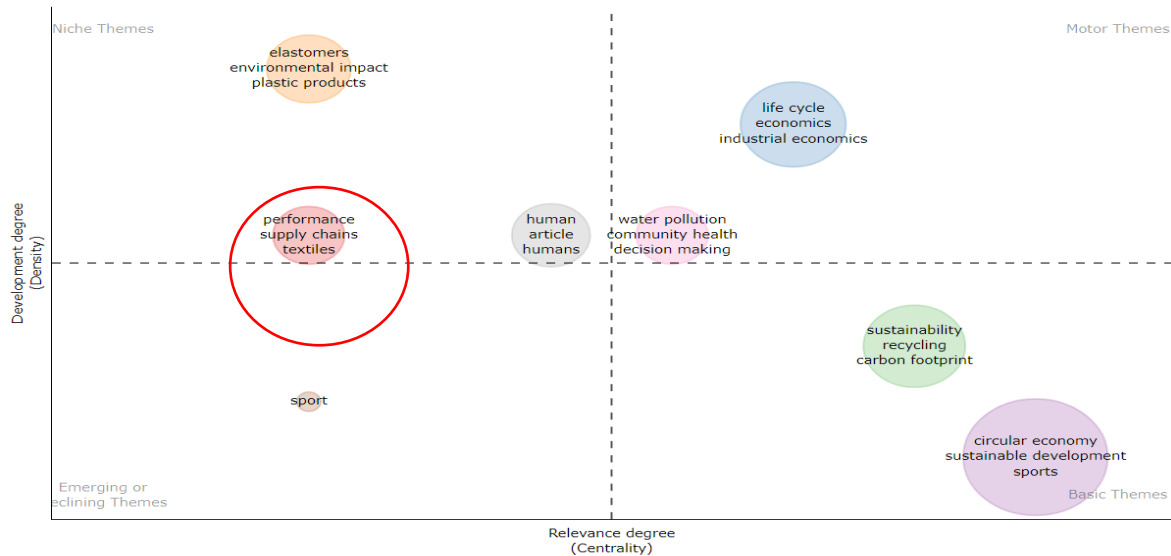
Niche Themes

Motor Themes

elastomers
environmental impact
plastic products

life cycle
economics
industrial economics

performance
supply chains
textiles

human
article
humans

water pollution
community health
decision making

Development degree
(Density)

sustainability
recycling
carbon footprint

sport

circular economy
sustainable development
sports

Emerging or
eclining Themes

Basic Themes

Relevance degree
(Centrality)